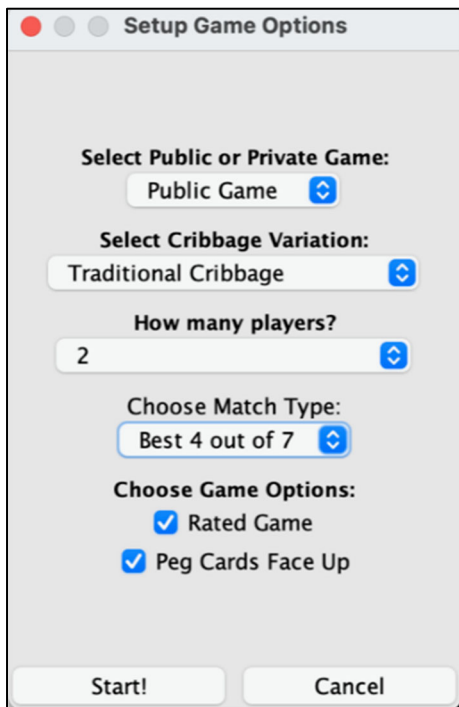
Setup Game Options

Select Public or Private Game:

Public Game

Select Cribbage Variation:

Traditional Cribbage

How many players?

2

Choose Match Type:

Best 4 out of 7

Choose Game Options:

Rated Game

Peg Cards Face Up

Start!

Cancel